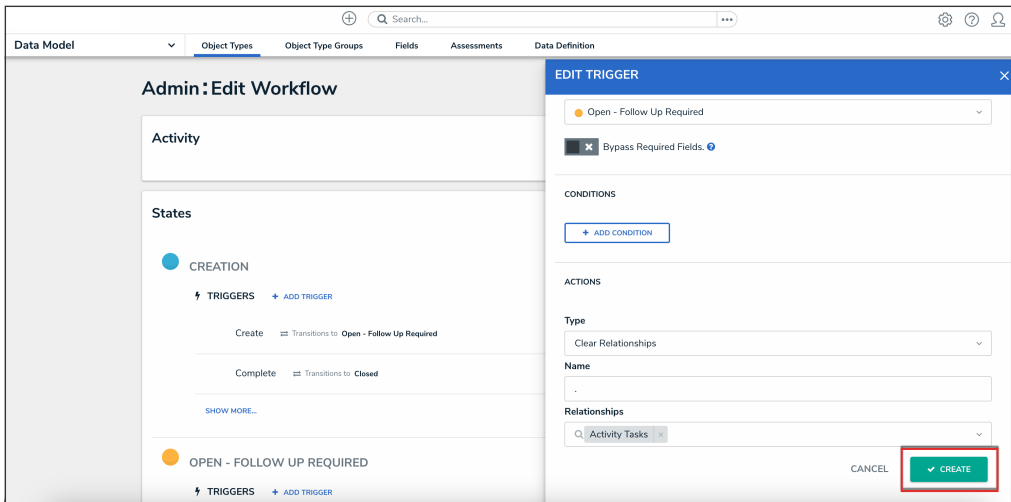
Search...

Data Model
Object Types
Object Type Groups
Fields
Assessments
Data Definition

Admin: Edit Workflow

Activity

States

CREATION

TRIGGERS + ADD TRIGGER

Create ⇄ Transitions to Open - Follow Up Required

Complete ⇄ Transitions to Closed

SHOW MORE...

OPEN - FOLLOW UP REQUIRED

TRIGGERS + ADD TRIGGER

EDIT TRIGGER

Open - Follow Up Required

Bypass Required Fields.

CONDITIONS

+ ADD CONDITION

ACTIONS

Type

Clear Relationships

Name

.

Relationships

Activity Tasks ×

CANCEL

✔ CREATE